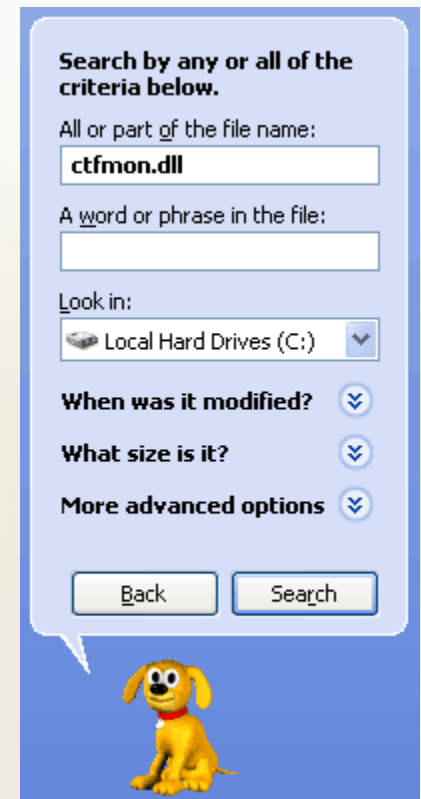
Search by any or all of the criteria below.

All or part of the file name:

ctfmon.dll

A word or phrase in the file:

Look in:

Local Hard Drives (C:)

When was it modified?

What size is it?

More advanced options

Back

Search